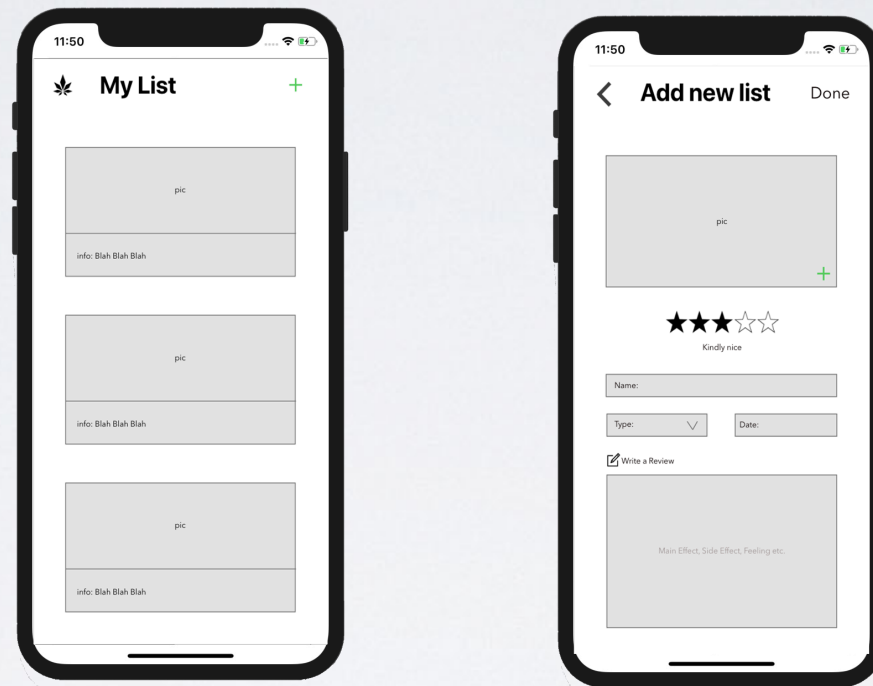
11:50

My List

+

pic

info: Blah Blah Blah

pic

info: Blah Blah Blah

pic

info: Blah Blah Blah

11:50

<

Add new list

Done

pic

+

★★★☆☆

Kindly nice

Name:

Type:

Date:

Write a Review

Main Effect, Side Effect, Feeling etc.